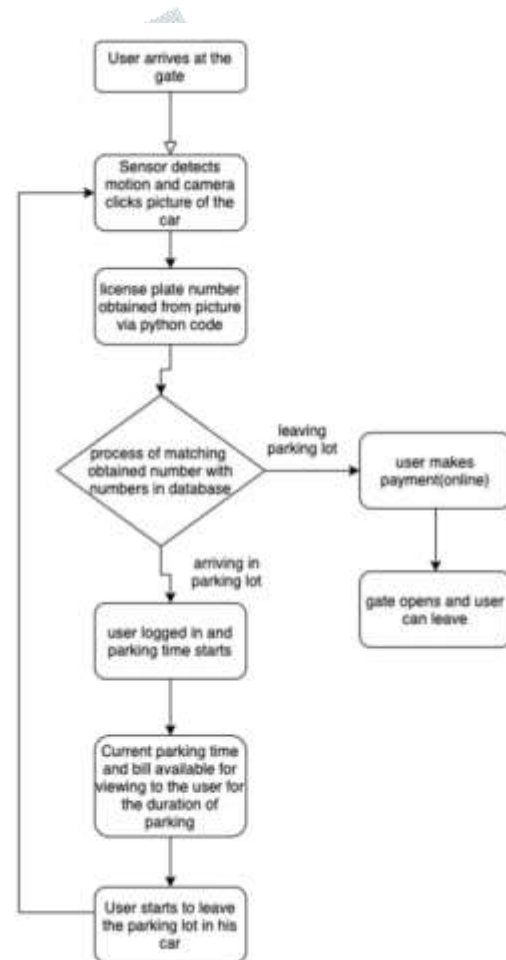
User arrives at the gate

Sensor detects motion and camera clicks picture of the car

license plate number obtained from picture via python code

process of matching obtained number with numbers in database

leaving parking lot

user makes payment(online)

gate opens and user can leave

arriving in parking lot

user logged in and parking time starts

Current parking time and bill available for viewing to the user for the duration of parking

User starts to leave the parking lot in his car